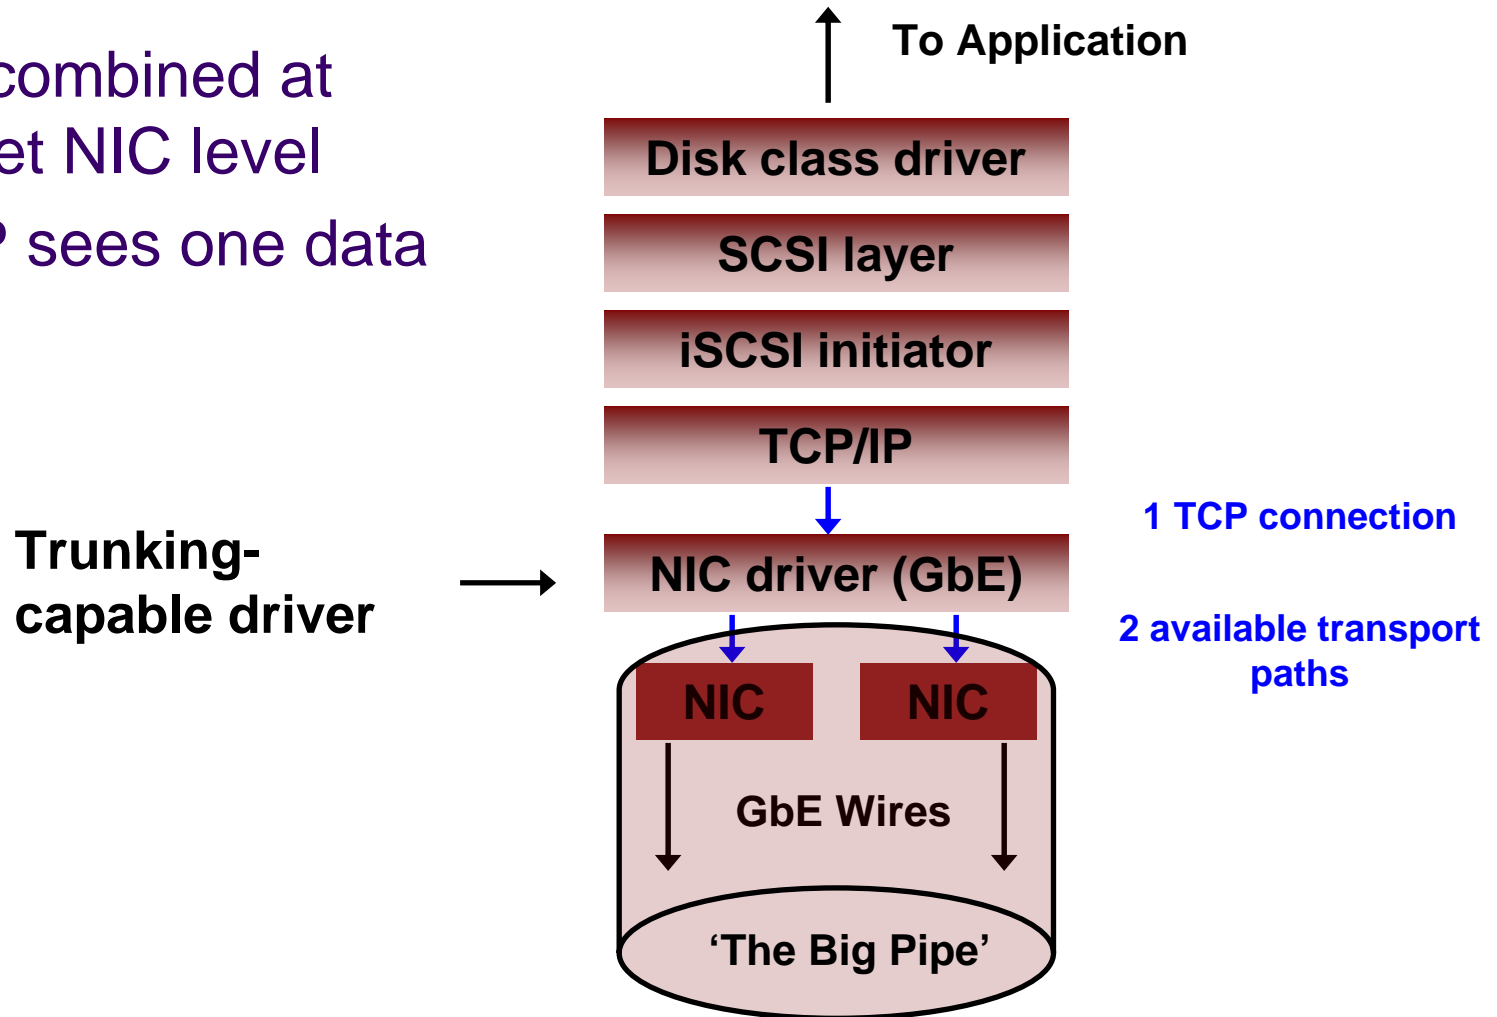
combined at
et NIC level

' sees one data

To Application

Disk class driver

SCSI layer

iSCSI initiator

TCP/IP

1 TCP connection

Trunking-capable driver

NIC driver (GbE)

2 available transport paths

NIC

NIC

GbE Wires

'The Big Pipe'